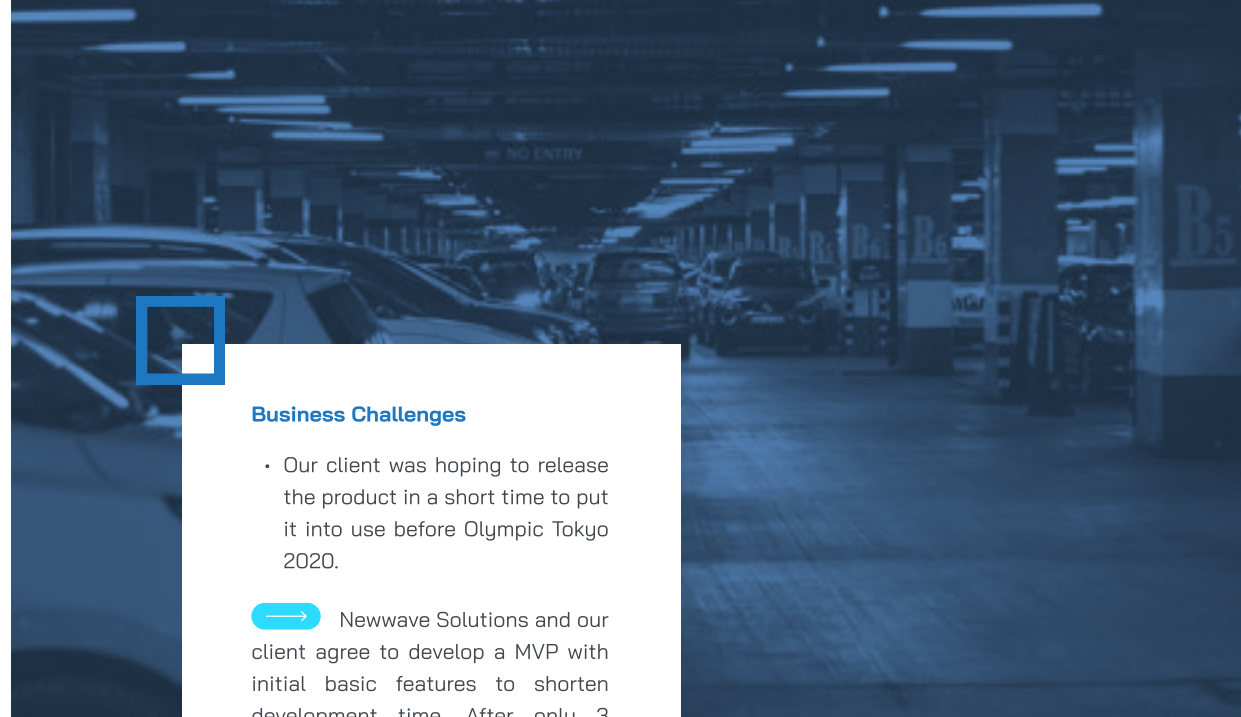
NO ENTRY

B5

B6

Business Challenges

• Our client was hoping to release the product in a short time to put it into use before Olympic Tokyo 2020.

Newwave Solutions and our client agree to develop a MVP with initial basic features to shorten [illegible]